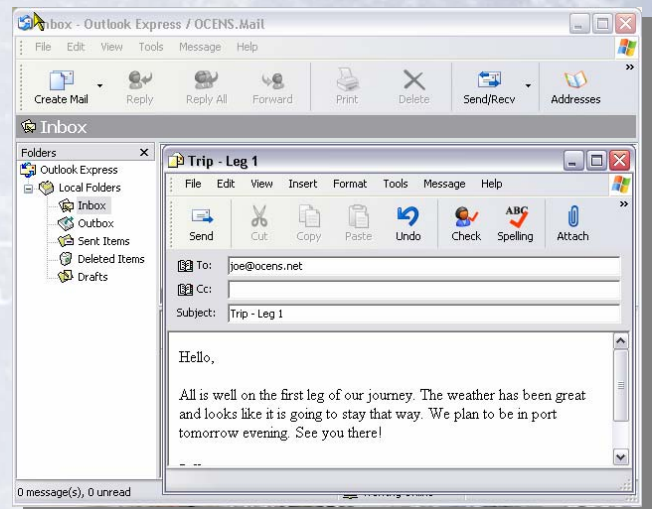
Inbox - Outlook Express / OCENS.Mail

File Edit View Tools Message Help

Create Mail Reply Reply All Forward Print Delete Send/Recv Addresses

Inbox

Folders
Outlook Express
Local Folders
Inbox
Outbox
Sent Items
Deleted Items
Drafts

0 message(s), 0 unread

Trip - Leg 1

File Edit View Insert Format Tools Message Help

Send Cut Copy Paste Undo Check Spelling Attach

To: joe@ocens.net
Cc:
Subject: Trip - Leg 1

Hello,

All is well on the first leg of our journey. The weather has been great and looks like it is going to stay that way. We plan to be in port tomorrow evening. See you there!

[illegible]

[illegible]